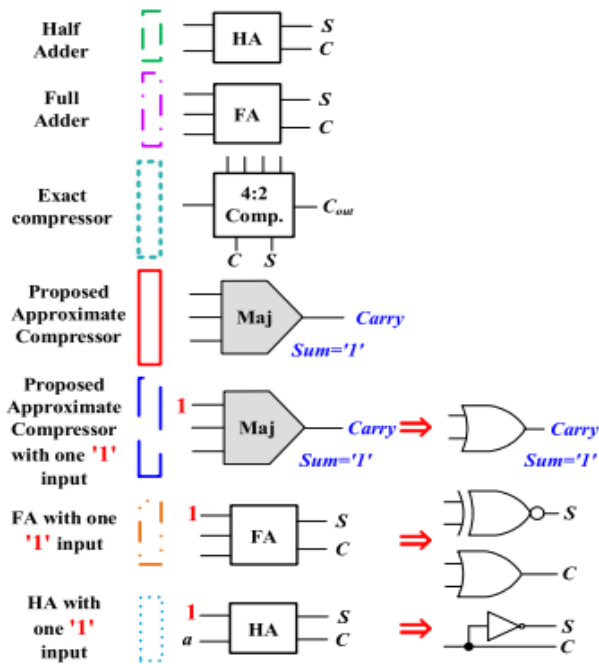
Half Adder

HA

S

C

Full Adder

FA

S

C

Exact compressor

4:2 Comp.

$C_{out}$

C S

Proposed Approximate Compressor

Maj

Carry

Sum='1'

Proposed Approximate Compressor with one '1' input

1

Maj

Carry

Sum='1'

⇒

Carry

Sum='1'

FA with one '1' input

1

FA

S

C

⇒

S

C

HA with one '1' input

1

a

HA

S

C

⇒

S

C